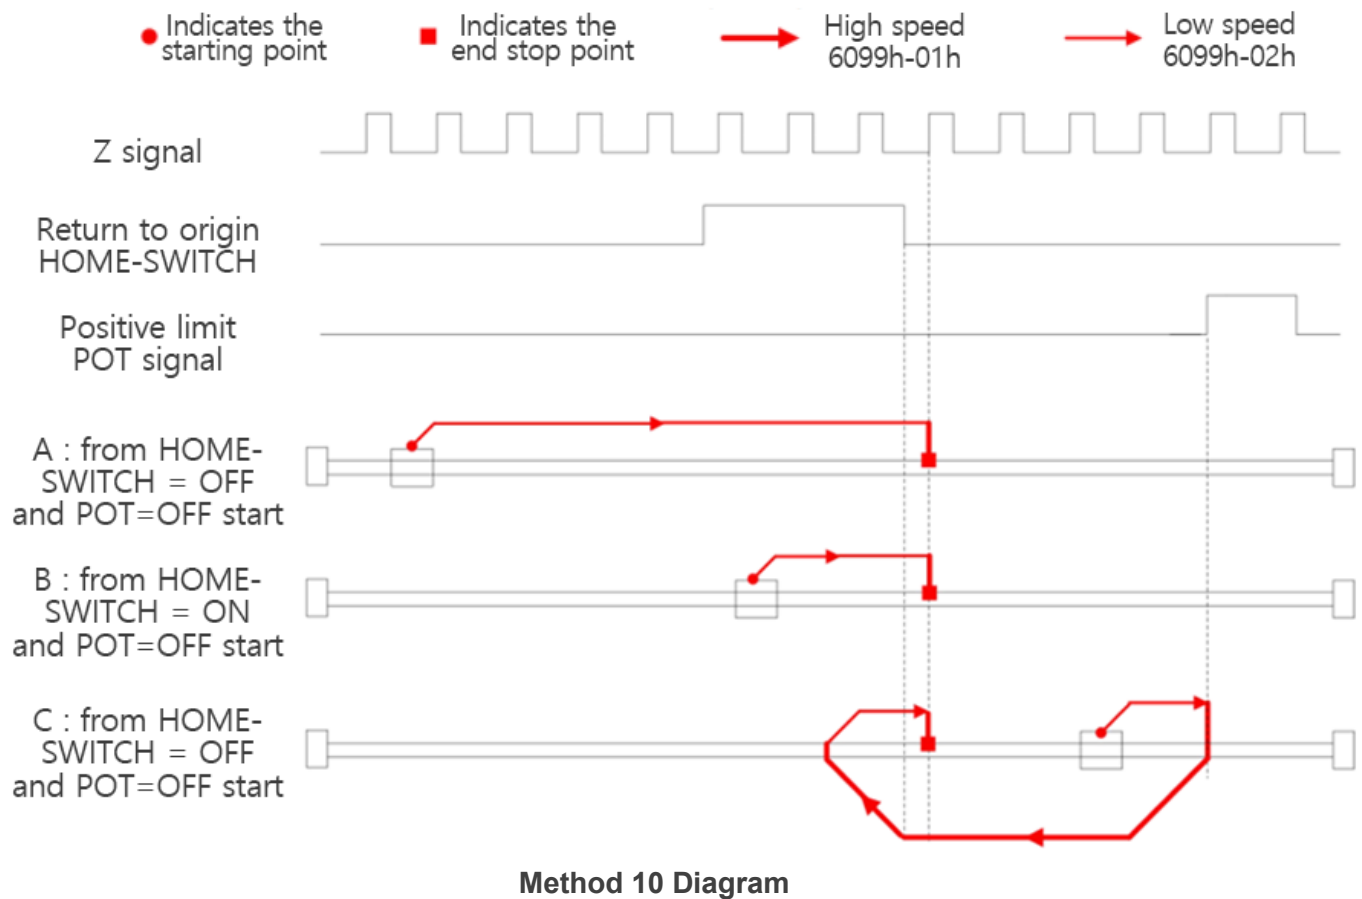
Indicates the starting point

Indicates the end stop point

High speed 6099h-01h

Low speed 6099h-02h

Z signal

Return to origin HOME-SWITCH

Positive limit POT signal

A : from HOME-SWITCH = OFF and POT=OFF start

B : from HOME-SWITCH = ON and POT=OFF start

C : from HOME-SWITCH = OFF and POT=OFF start

Method 10 Diagram